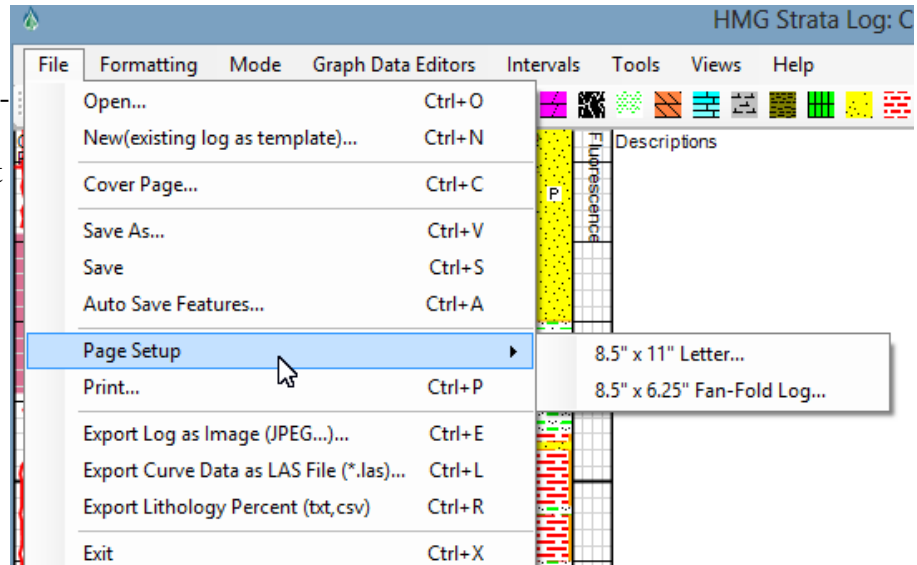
HMG Strata Log: C

File Formatting Mode Graph Data Editors Intervals Tools Views Help

Open... Ctrl+O
New(existing log as template)... Ctrl+N
Cover Page... Ctrl+C
Save As... Ctrl+V
Save Ctrl+S
Auto Save Features... Ctrl+A
Page Setup
Print... Ctrl+P
Export Log as Image (JPEG...)... Ctrl+E
Export Curve Data as LAS File (*.las)... Ctrl+L
Export Lithology Percent (txt,csv) Ctrl+R
Exit Ctrl+X

8.5" x 11" Letter...
8.5" x 6.25" Fan-Fold Log...

P

Fluorescence

Descriptions